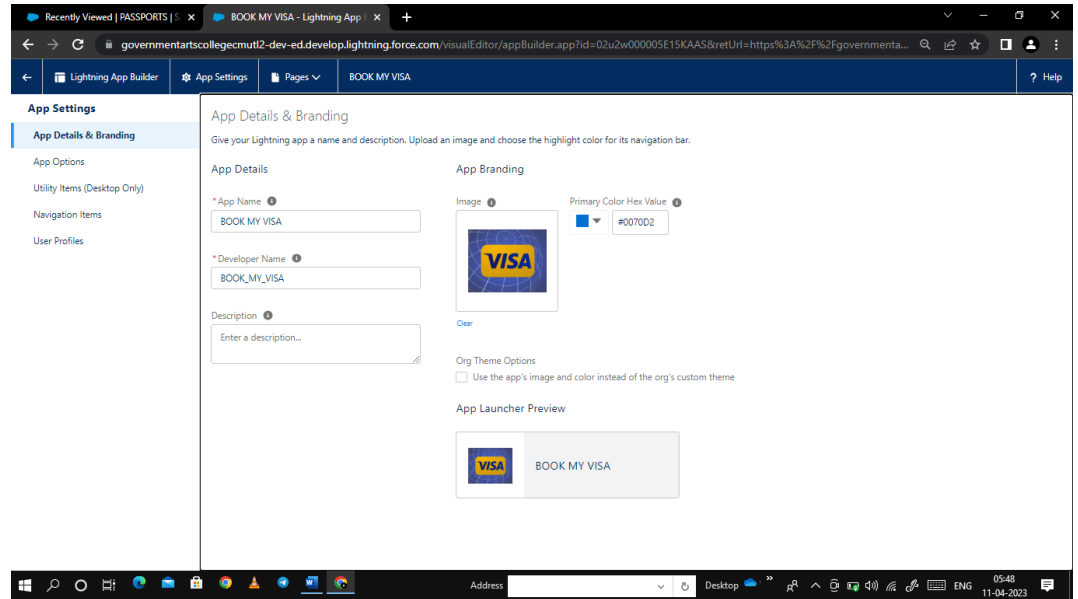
Recently Viewed | PASSPORTS | S ×
BOOK MY VISA - Lightning App ×
+

governmentartscollegecmutl2-dev-ed.develop.lightning.force.com/visualEditor/appBuilder.app?id=02u2w000005E15KAAS&retUrl=https%3A%2F%2Fgovernmenta...

Lightning App Builder
App Settings
Pages
BOOK MY VISA
? Help

App Settings
App Details & Branding
App Options
Utility Items (Desktop Only)
Navigation Items
User Profiles

App Details & Branding
Give your Lightning app a name and description. Upload an image and choose the highlight color for its navigation bar.

App Details
* App Name
BOOK MY VISA
* Developer Name
BOOK_MY_VISA
Description
Enter a description...

App Branding
Image
VISA
Clear
Primary Color Hex Value
#0070D2

Org Theme Options
Use the app's image and color instead of the org's custom theme

App Launcher Preview
VISA
BOOK MY VISA

Address
Desktop
ENG
05:48
11-04-2023